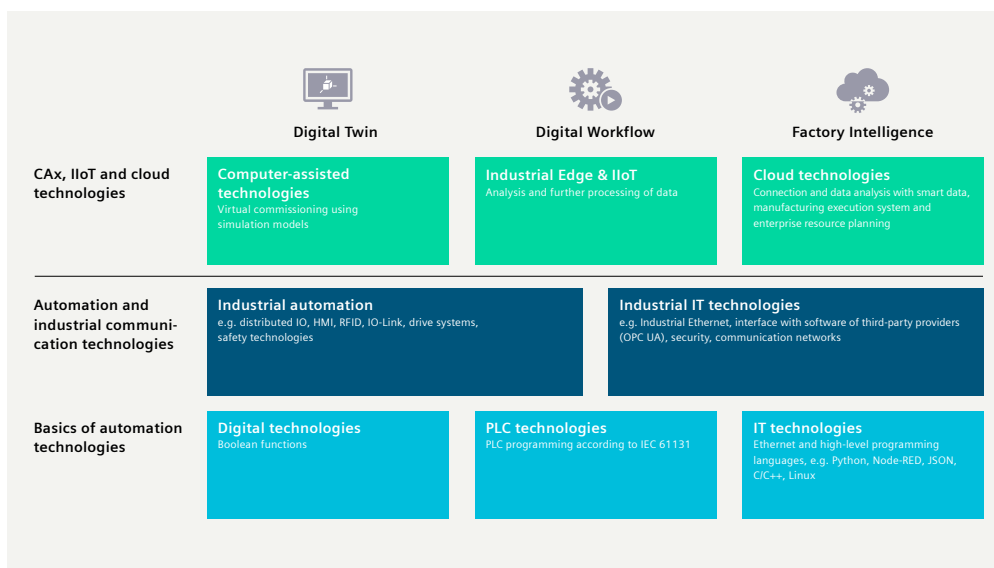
Digital Twin

Digital Workflow

Factory Intelligence

CAx, IIoT and cloud technologies

Computer-assisted technologies
Virtual commissioning using simulation models

Industrial Edge & IIoT
Analysis and further processing of data

Cloud technologies
Connection and data analysis with smart data, manufacturing execution system and enterprise resource planning

Automation and industrial communication technologies

Industrial automation
e.g. distributed IO, HMI, RFID, IO-Link, drive systems, safety technologies

Industrial IT technologies
e.g. Industrial Ethernet, interface with software of third-party providers (OPC UA), security, communication networks

Basics of automation technologies

Digital technologies
Boolean functions

PLC technologies
PLC programming according to IEC 61131

IT technologies
Ethernet and high-level programming languages, e.g. Python, Node-RED, JSON, C/C++, Linux